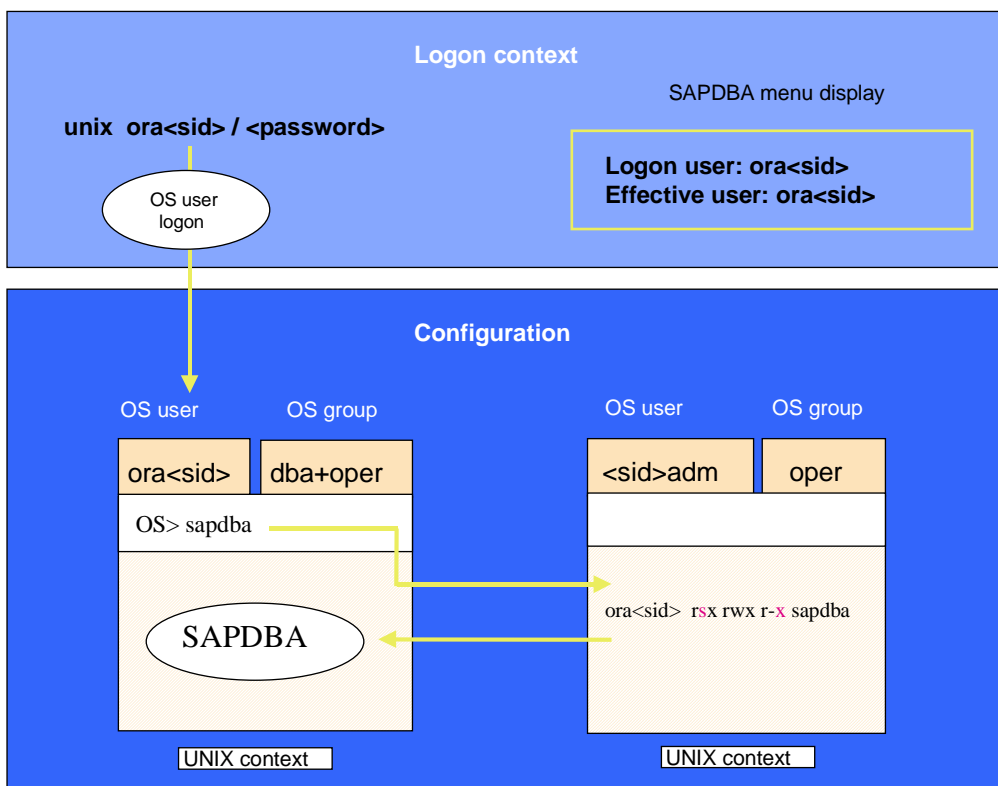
Logon context

SAPDBA menu display

unix ora<sid> / <password>

OS user logon

Logon user: ora<sid>
Effective user: ora<sid>

Configuration

OS user

OS group

ora<sid>

dba+oper

OS> sapdba

SAPDBA

UNIX context

OS user

OS group

<sid>adm

oper

ora<sid> rsx rwx r-x sapdba

UNIX context